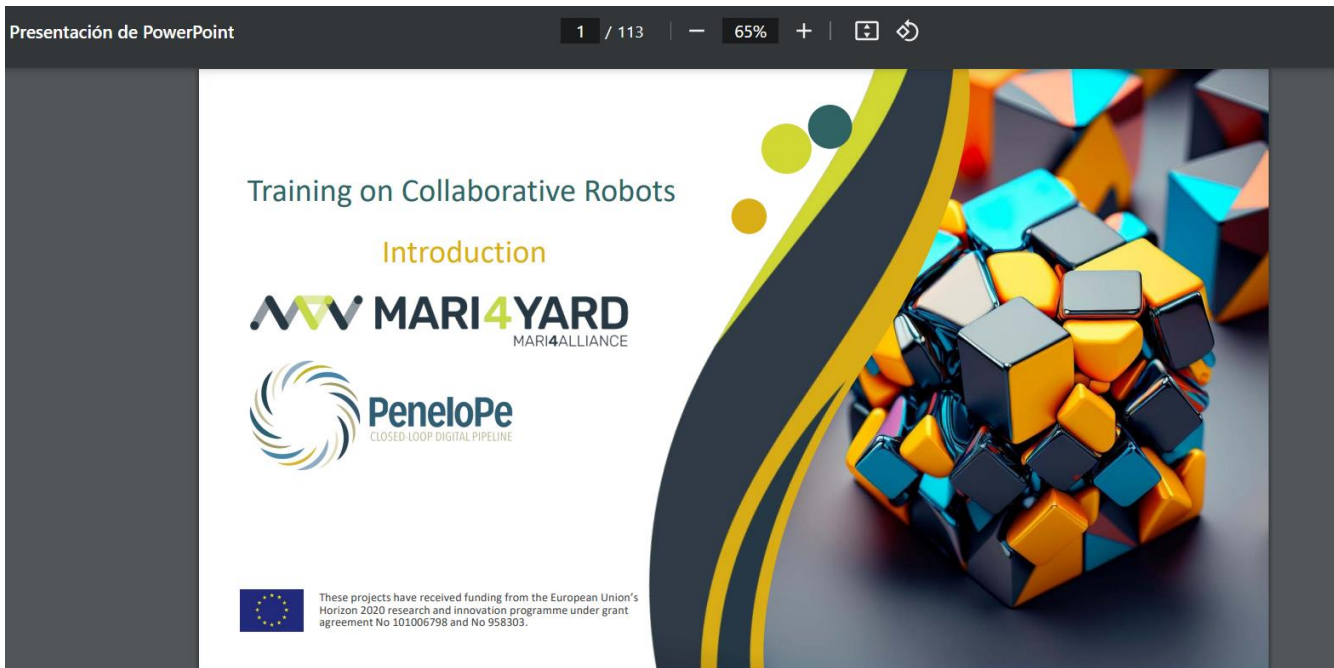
Presentación de PowerPoint

1 / 113 | — 65% + |

Training on Collaborative Robots

Introduction

MARI4YARD
MARI4ALLIANCE

PeneloPe
CLOSED-LOOP DIGITAL PIPELINE

These projects have received funding from the European Union's Horizon 2020 research and innovation programme under grant agreement No 101006798 and No 958303.